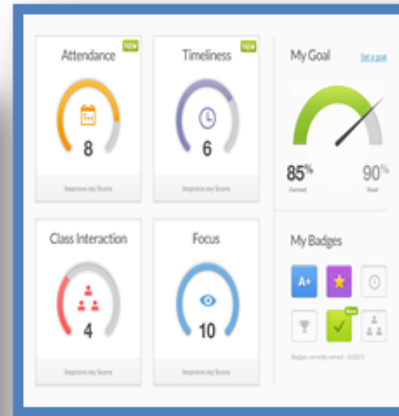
Attendance NEW

8

Improve my Score

Timeliness

6

Improve my Score

Class Interaction

4

Improve my Score

Focus

10

Improve my Score

My Goal Set a goal

85% Current

90% Goal

My Badges

A+

New

Badges currently earned - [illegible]